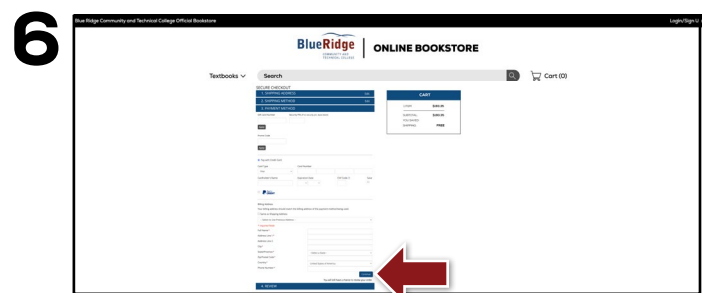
6

Blue Ridge Community and Technical College Official Bookstore

Login/Sign U

BlueRidge COMMUNITY AND TECHNICAL COLLEGE

ONLINE BOOKSTORE

Textbooks

Search

Cart (0)

SECURE CHECKOUT

1. SHIPPING ADDRESS

2. SHIPPING METHOD

3. PAYMENT METHOD

CART

SUBTOTAL

SHIPPING

FREE

4. REVIEW

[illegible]